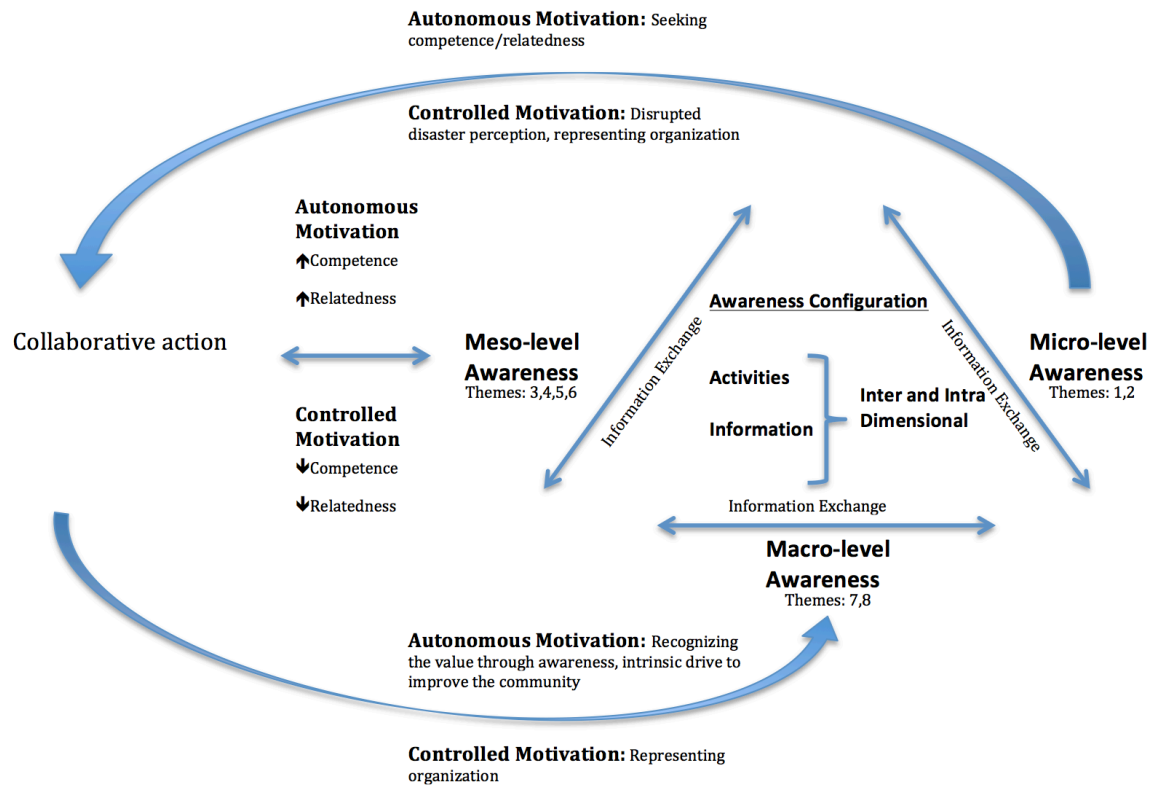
**Autonomous Motivation:** Seeking competence/relatedness

**Controlled Motivation:** Disrupted disaster perception, representing organization

**Autonomous Motivation**
↑Competence
↑Relatedness

Collaborative action

**Meso-level Awareness**
Themes: 3,4,5,6

**Controlled Motivation**
↓Competence
↓Relatedness

Information Exchange

**Awareness Configuration**

**Activities**

**Information**

**Inter and Intra Dimensional**

Information Exchange

**Micro-level Awareness**
Themes: 1,2

Information Exchange

**Macro-level Awareness**
Themes: 7,8

**Autonomous Motivation:** Recognizing the value through awareness, intrinsic drive to improve the community

**Controlled Motivation:** Representing organization